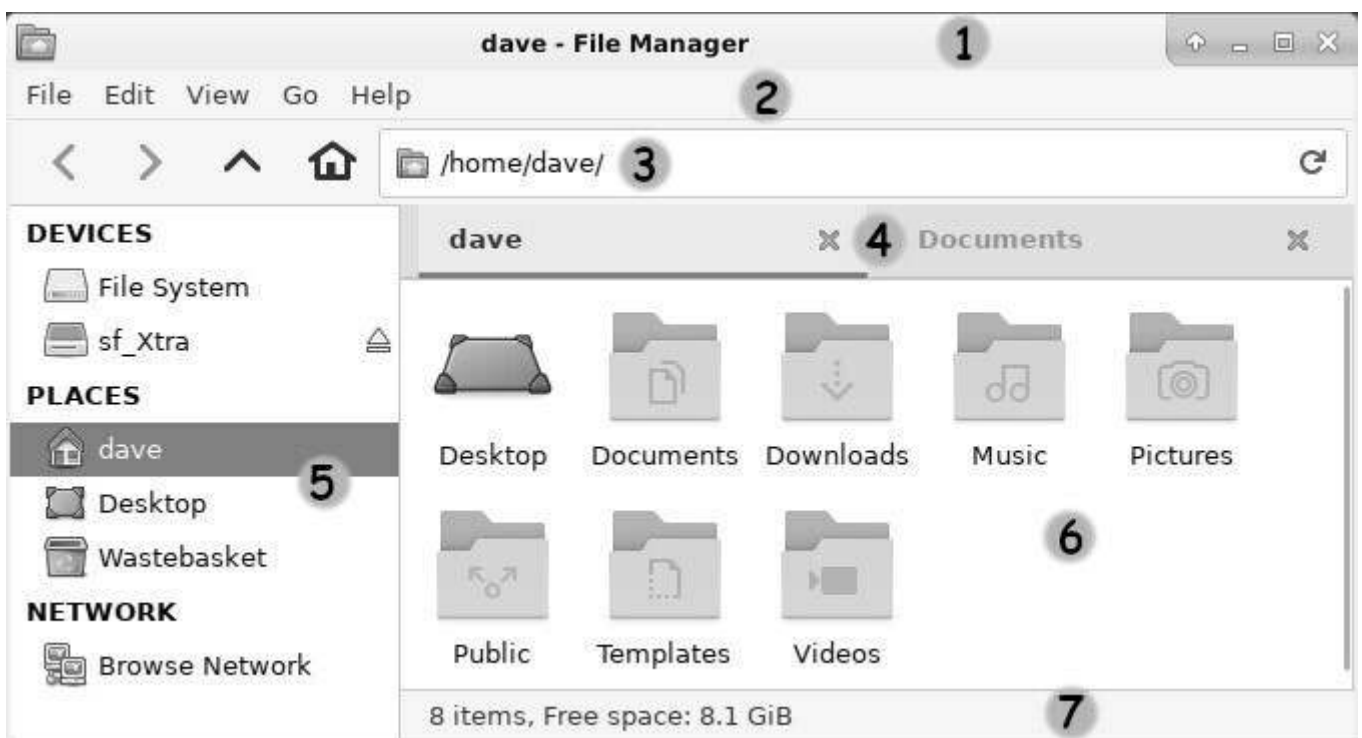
dave - File Manager 1

File Edit View Go Help 2

/home/dave/ 3

DEVICES
File System
sf_Xtra
PLACES
dave
Desktop
Wastebasket
NETWORK
Browse Network

5

dave 4 Documents

Desktop Documents Downloads Music Pictures

Public Templates Videos

6

8 items, Free space: 8.1 GiB 7